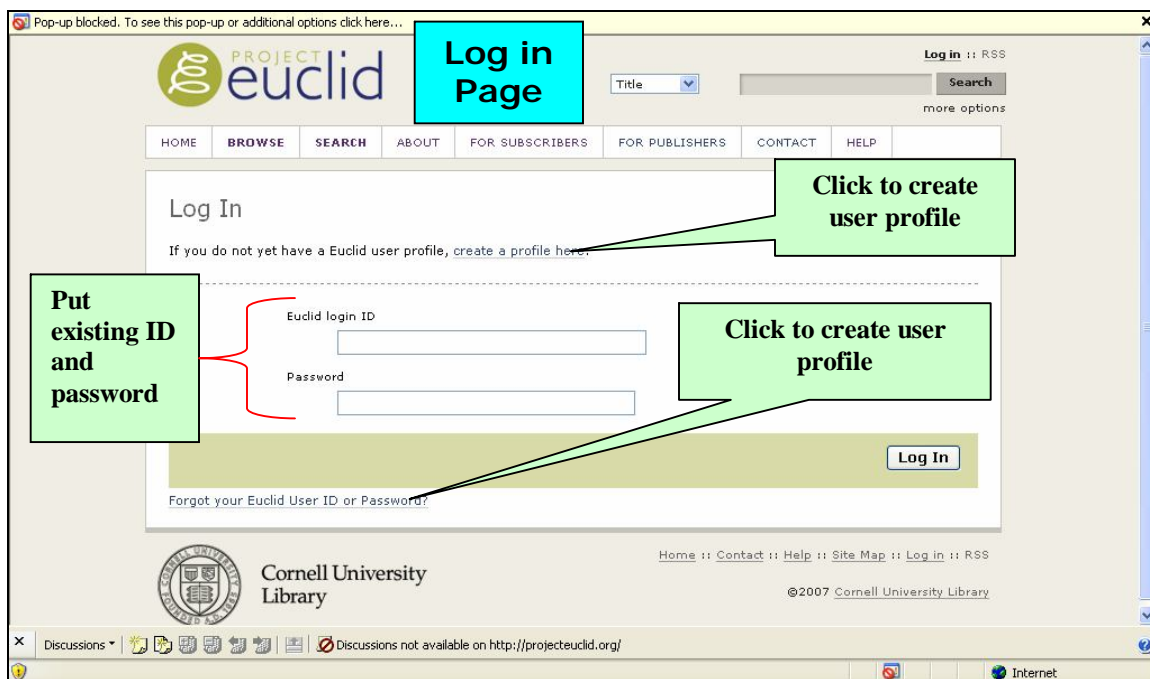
Pop-up blocked. To see this pop-up or additional options click here...

PROJECT euclid

Log in Page

Title

Log in :: RSS

Search

more options

HOME BROWSE SEARCH ABOUT FOR SUBSCRIBERS FOR PUBLISHERS CONTACT HELP

Click to create user profile

Log In

If you do not yet have a Euclid user profile, create a profile here.

Put existing ID and password

Euclid login ID

Password

Click to create user profile

Log In

Forgot your Euclid User ID or Password?

Cornell University Library

Home :: Contact :: Help :: Site Map :: Log in :: RSS

©2007 Cornell University Library

Discussions ▾

Discussions not available on http://projecteuclid.org/

Internet